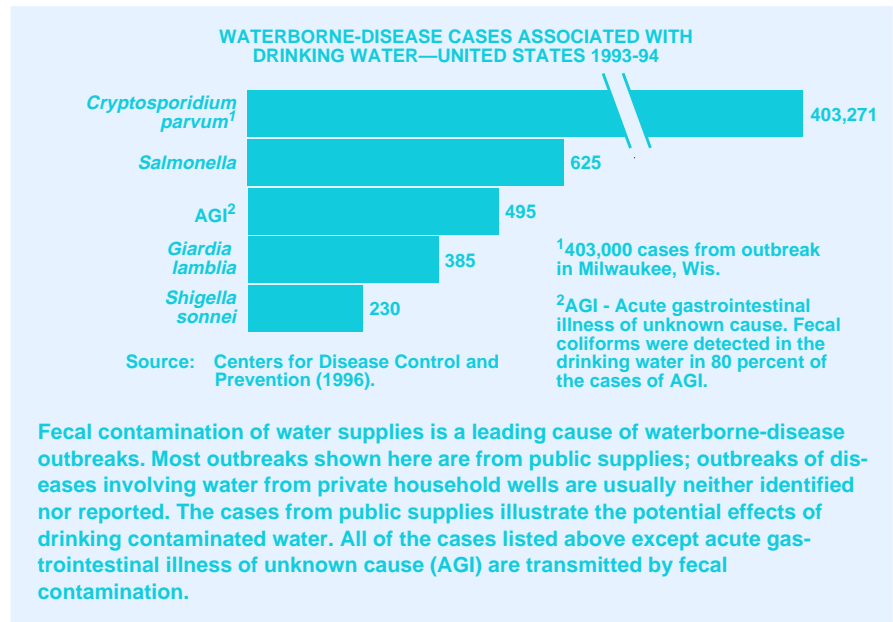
WATERBORNE-DISEASE CASES ASSOCIATED WITH DRINKING WATER—UNITED STATES 1993-94

| | |
|---|---|
| *Cryptosporidium parvum*$^1$ | 403,271 |
| *Salmonella* | 625 |
| AGI$^2$ | 495 |
| *Giardia lamblia* | 385 |
| *Shigella sonnei* | 230 |

$^1$403,000 cases from outbreak in Milwaukee, Wis.

$^2$AGI - Acute gastrointestinal illness of unknown cause. Fecal coliforms were detected in the drinking water in 80 percent of the cases of AGI.

Source: Centers for Disease Control and Prevention (1996).

Fecal contamination of water supplies is a leading cause of waterborne-disease outbreaks. Most outbreaks shown here are from public supplies; outbreaks of diseases involving water from private household wells are usually neither identified nor reported. The cases from public supplies illustrate the potential effects of drinking contaminated water. All of the cases listed above except acute gastrointestinal illness of unknown cause (AGI) are transmitted by fecal contamination.